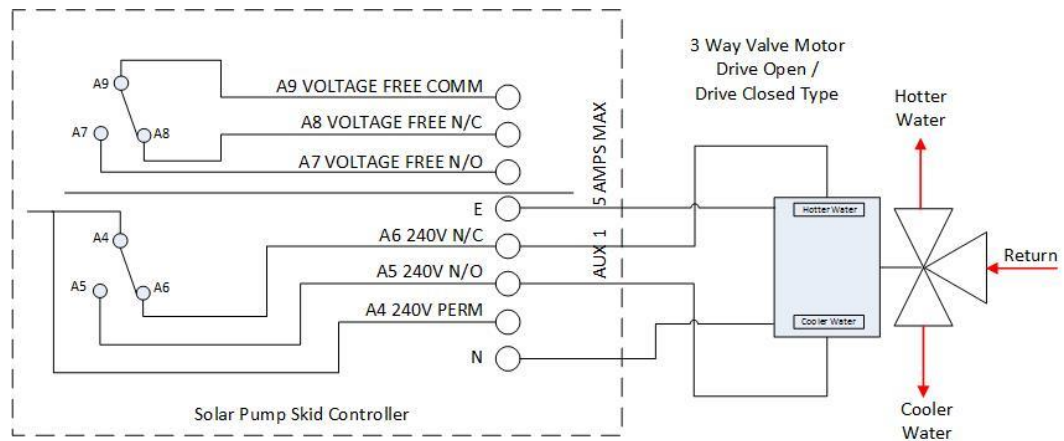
A9
A7
A8
A9 VOLTAGE FREE COMM
A8 VOLTAGE FREE N/C
A7 VOLTAGE FREE N/O
AUX 1 5 AMPS MAX
E
A4
A6 240V N/C
A5
A6
A5 240V N/O
A4 240V PERM
N
Solar Pump Skid Controller

3 Way Valve Motor
Drive Open /
Drive Closed Type

Hotter Water
Cooler Water

Hotter Water
Return
Cooler Water